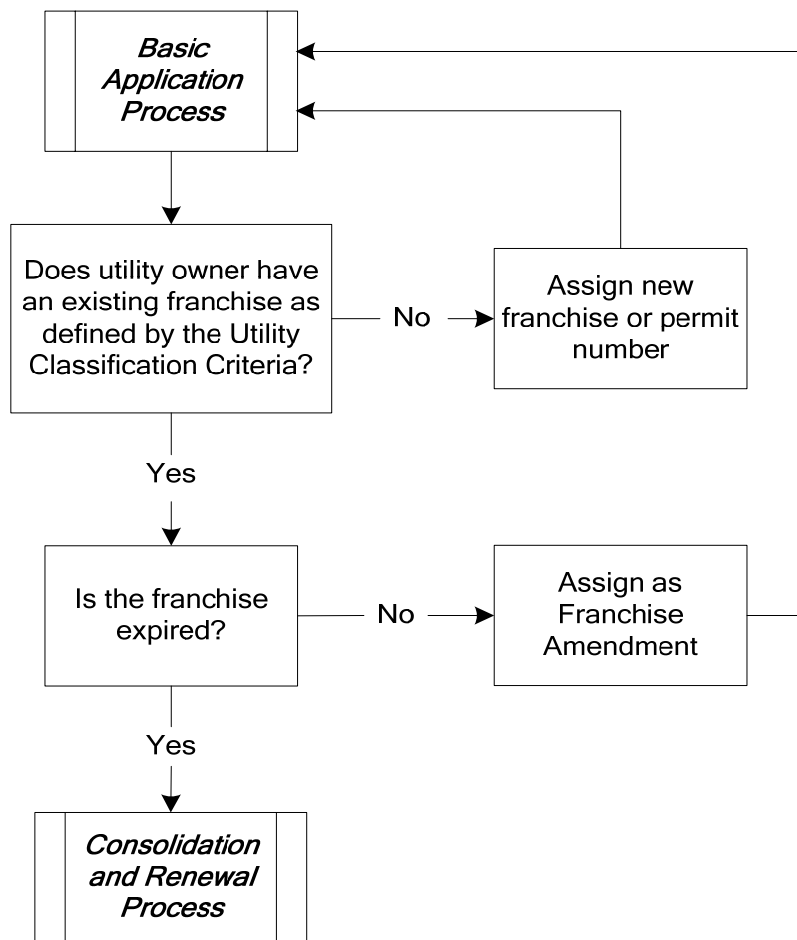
*Basic Application Process*

Does utility owner have an existing franchise as defined by the Utility Classification Criteria?

No

Assign new franchise or permit number

Yes

Is the franchise expired?

No

Assign as Franchise Amendment

Yes

*Consolidation and Renewal Process*